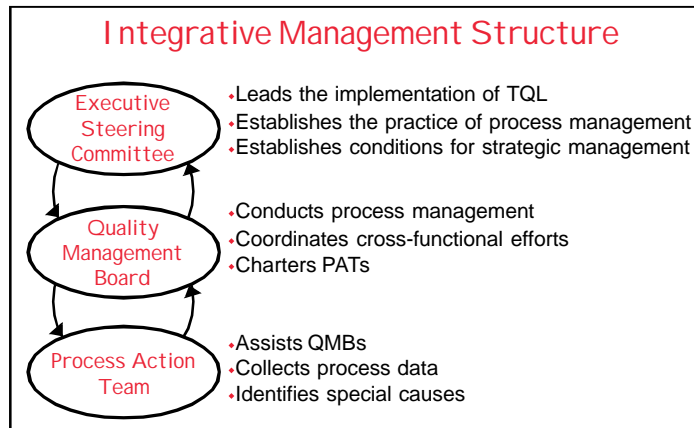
Integrative Management Structure

Executive Steering Committee

Leads the implementation of TQL
Establishes the practice of process management
Establishes conditions for strategic management

Quality Management Board

Conducts process management
Coordinates cross-functional efforts
Charters PATs

Process Action Team

Assists QMBs
Collects process data
Identifies special causes